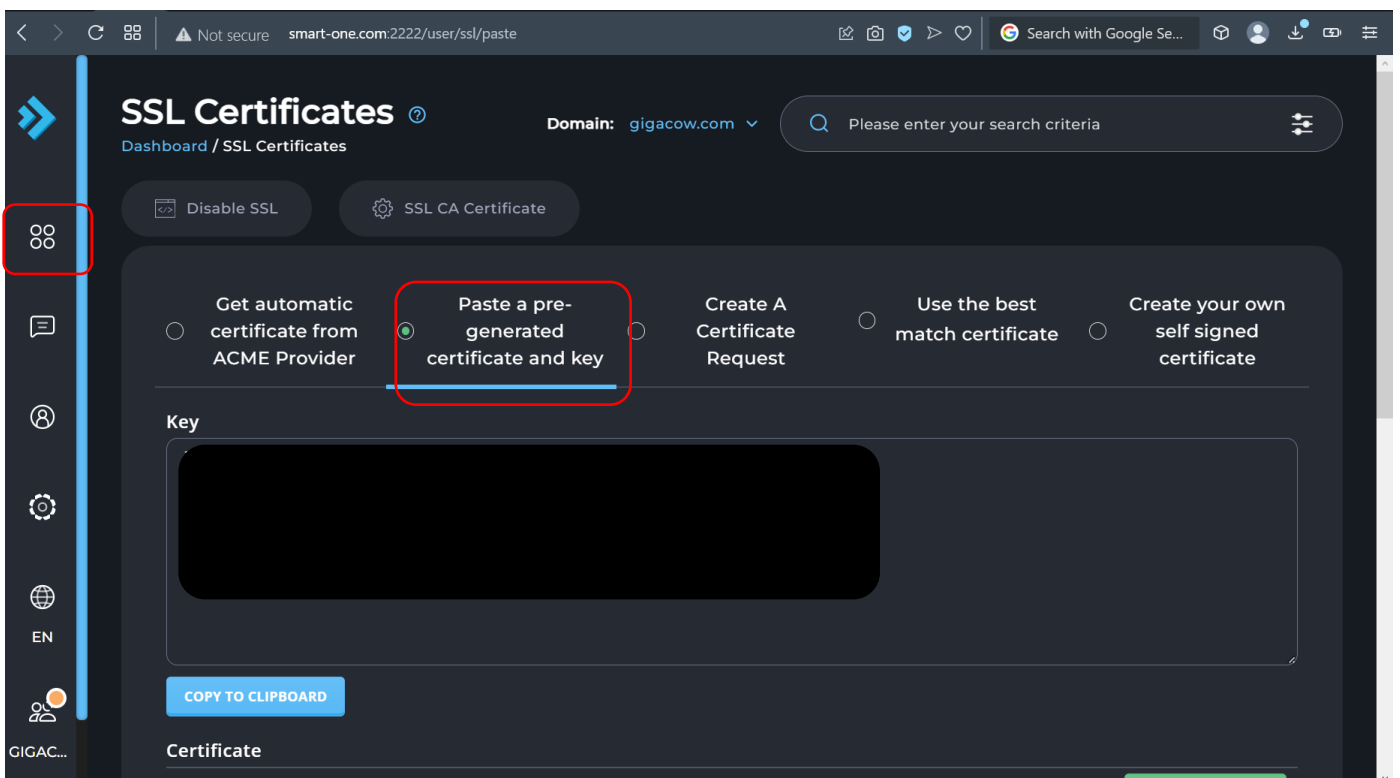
Not secure smart-one.com:2222/user/ssl/paste

Search with Google Se...

SSL Certificates

Dashboard / SSL Certificates

Domain: gigacow.com

Please enter your search criteria

Disable SSL

SSL CA Certificate

Get automatic certificate from ACME Provider

Paste a pre-generated certificate and key

Create A Certificate Request

Use the best match certificate

Create your own self signed certificate

Key

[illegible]

COPY TO CLIPBOARD

Certificate

EN

GIGAC...